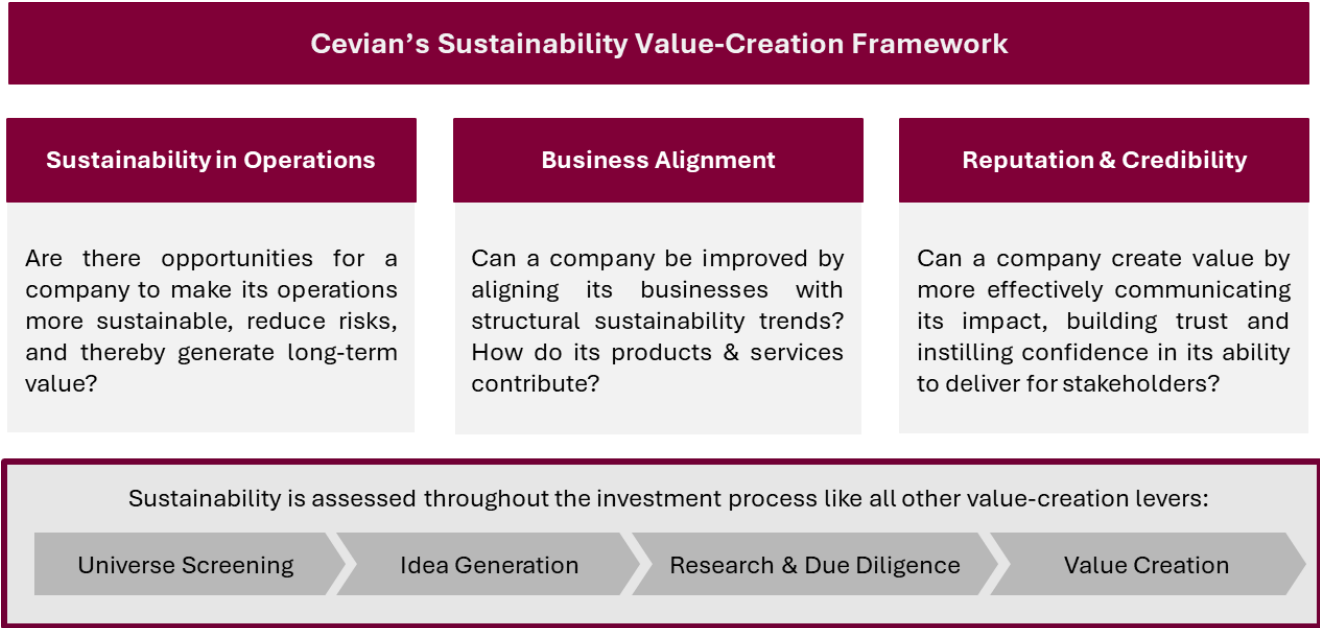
Cevian’s Sustainability Value-Creation Framework

Sustainability in Operations

Are there opportunities for a company to make its operations more sustainable, reduce risks, and thereby generate long-term value?

Business Alignment

Can a company be improved by aligning its businesses with structural sustainability trends? How do its products & services contribute?

Reputation & Credibility

Can a company create value by more effectively communicating its impact, building trust and instilling confidence in its ability to deliver for stakeholders?

Sustainability is assessed throughout the investment process like all other value-creation levers:

Universe Screening

Idea Generation

Research & Due Diligence

Value Creation